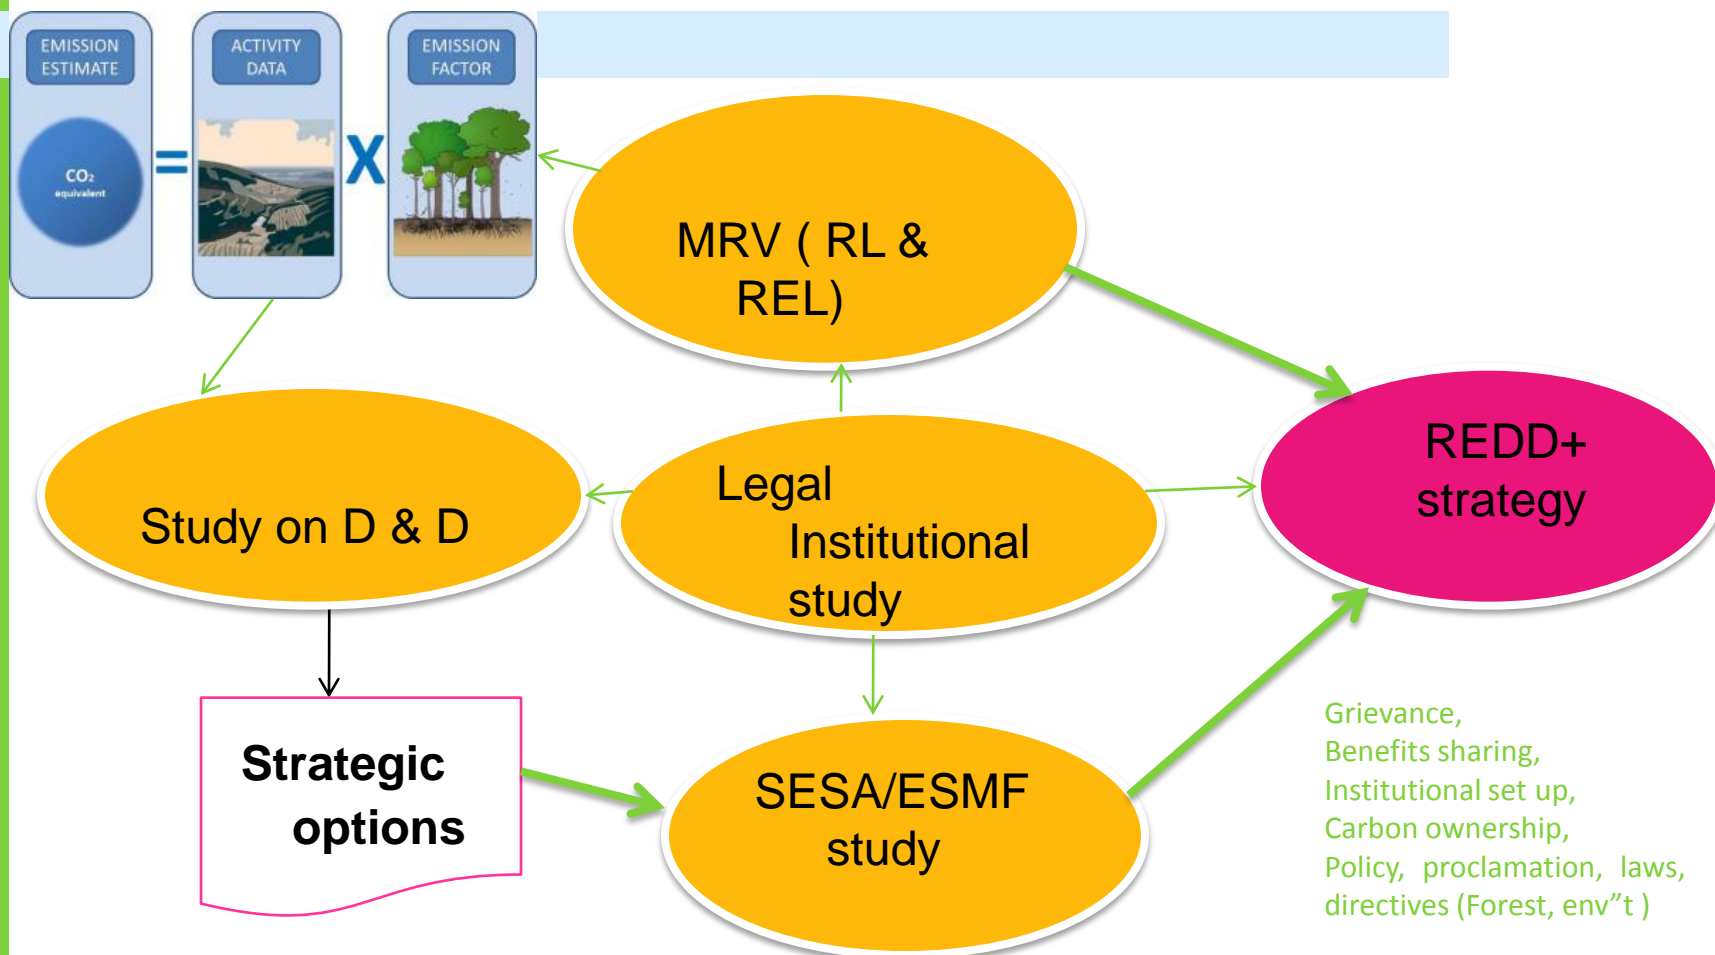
EMISSION ESTIMATE

$CO_2$ equivalent

=

ACTIVITY DATA

X

EMISSION FACTOR

MRV ( RL & REL)

Study on D & D

Legal Institutional study

REDD+ strategy

Strategic options

SESA/ESMF study

Grievance,
Benefits sharing,
Institutional set up,
Carbon ownership,
Policy, proclamation, laws, directives (Forest, env”t )